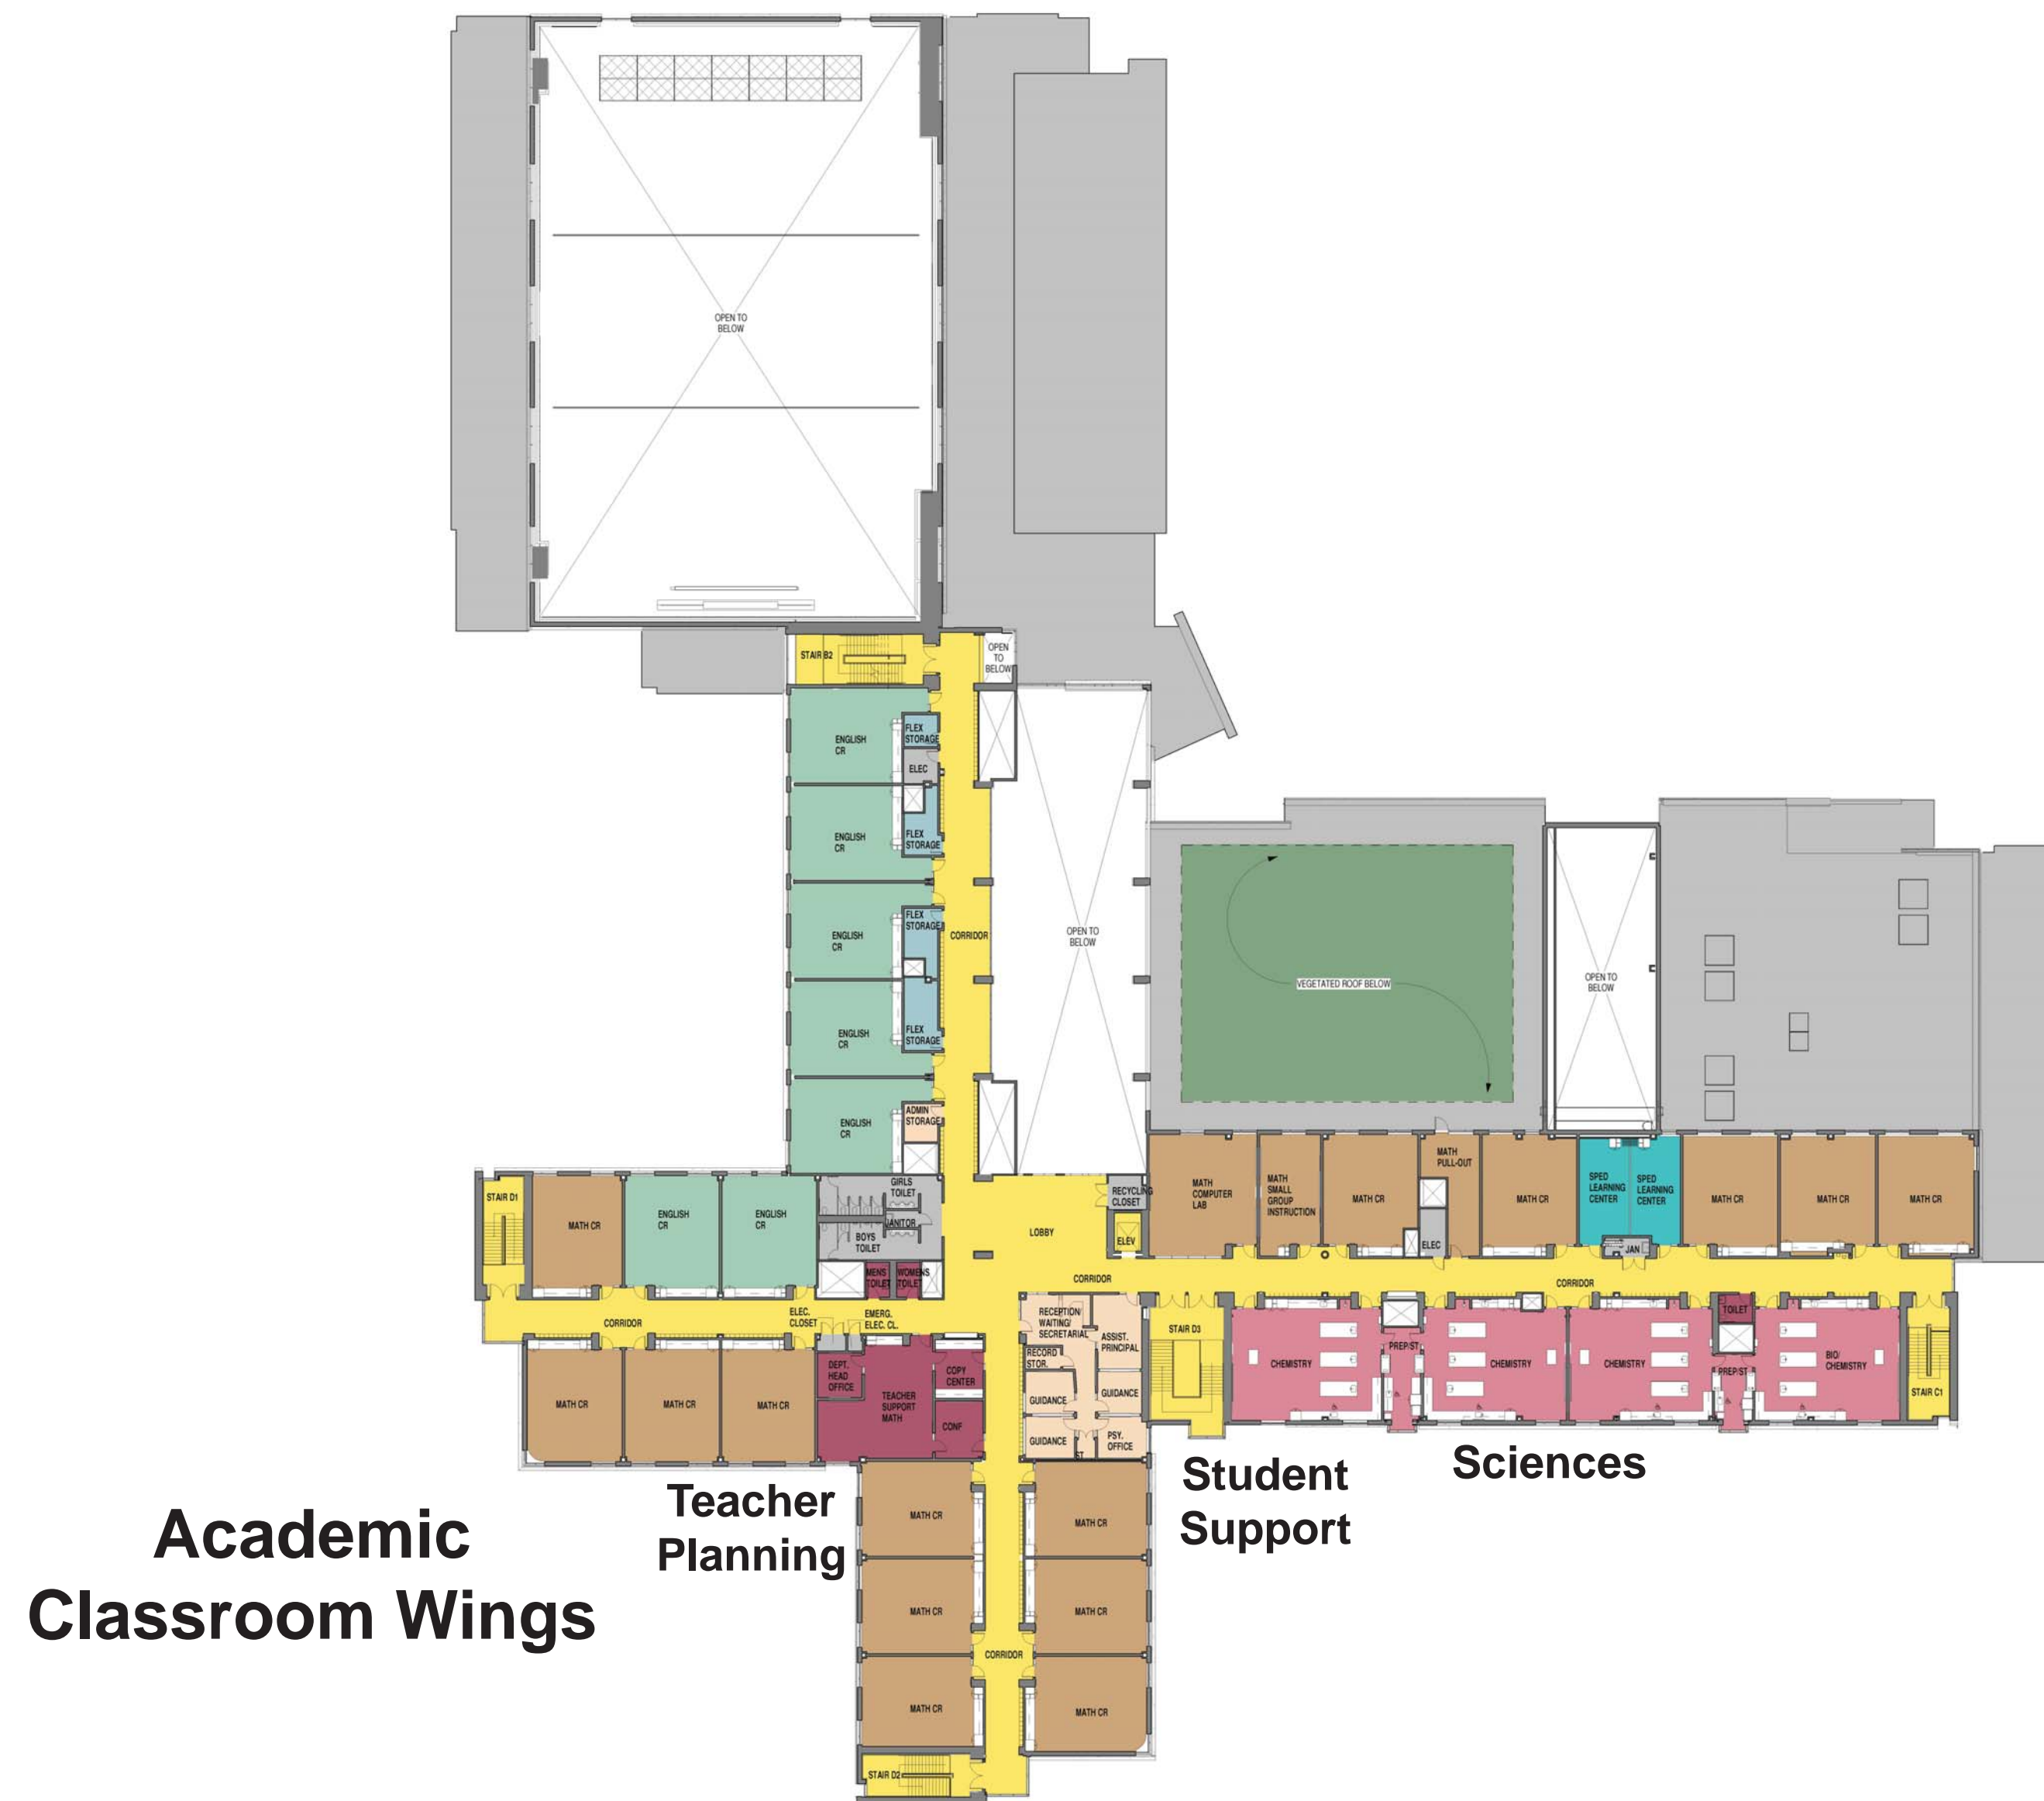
OPEN TO BELOW

STAIR B2

OPEN TO BELOW

ENGLISH CR

FLEX STORAGE

ELEC

ENGLISH CR

FLEX STORAGE

ENGLISH CR

FLEX STORAGE

CORRIDOR

OPEN TO BELOW

ENGLISH CR

FLEX STORAGE

ENGLISH CR

ADMIN STORAGE

VEGETATED ROOF BELOW

OPEN TO BELOW

STAIR D1

MATH CR

ENGLISH CR

ENGLISH CR

GIRLS TOILET

JANITOR

BOYS TOILET

MENS TOILET

WOMENS TOILET

LOBBY

RECYCLING CLOSET

ELEV

MATH COMPUTER LAB

MATH SMALL GROUP INSTRUCTION

MATH CR

MATH PULL-OUT

ELEC

MATH CR

SPED LEARNING CENTER

SPED LEARNING CENTER

JAN

MATH CR

MATH CR

MATH CR

CORRIDOR

CORRIDOR

CORRIDOR

ELEC. CLOSET

EMERG. ELEC. CL.

RECEPTION WAITING/ SECRETARIAL

ASSIST. PRINCIPAL

RECORD STOR.

GUIDANCE

GUIDANCE

GUIDANCE

PSY. OFFICE

STAIR D3

TOILET

CHEMISTRY

PREP/ST

CHEMISTRY

CHEMISTRY

PREP/ST

BIO/ CHEMISTRY

STAIR C1

MATH CR

MATH CR

MATH CR

DEPT. HEAD OFFICE

TEACHER SUPPORT MATH

COPY CENTER

CONF

Student Support

Sciences

Teacher Planning

Academic Classroom Wings

MATH CR

MATH CR

MATH CR

MATH CR

MATH CR

MATH CR

CORRIDOR

STAIR D2